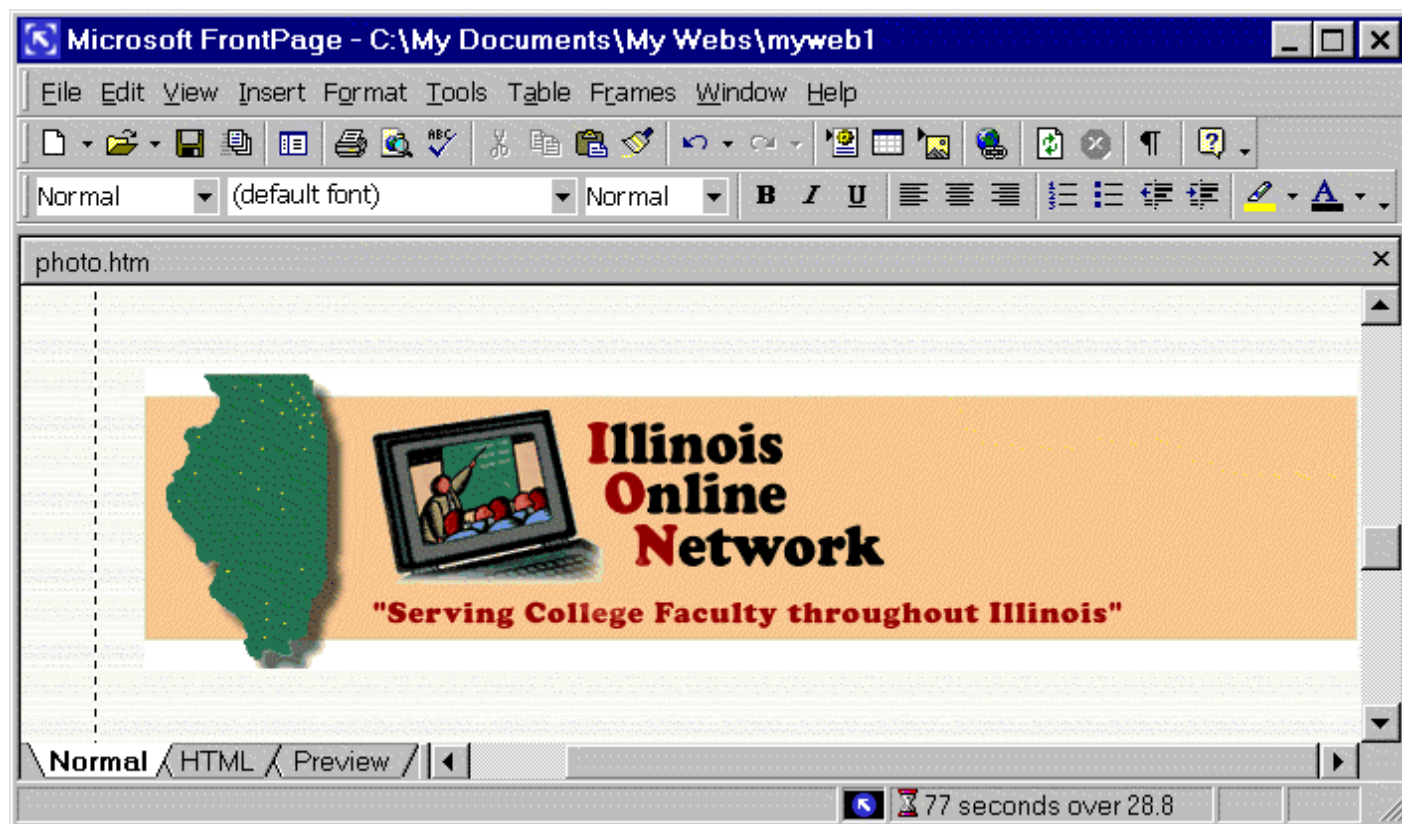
Microsoft FrontPage - C:\My Documents\My Webs\myweb1

File Edit View Insert Format Tools Table Frames Window Help

Normal (default font) Normal B I U

photo.htm

Illinois
Online
Network

"Serving College Faculty throughout Illinois"

Normal HTML Preview

77 seconds over 28.8